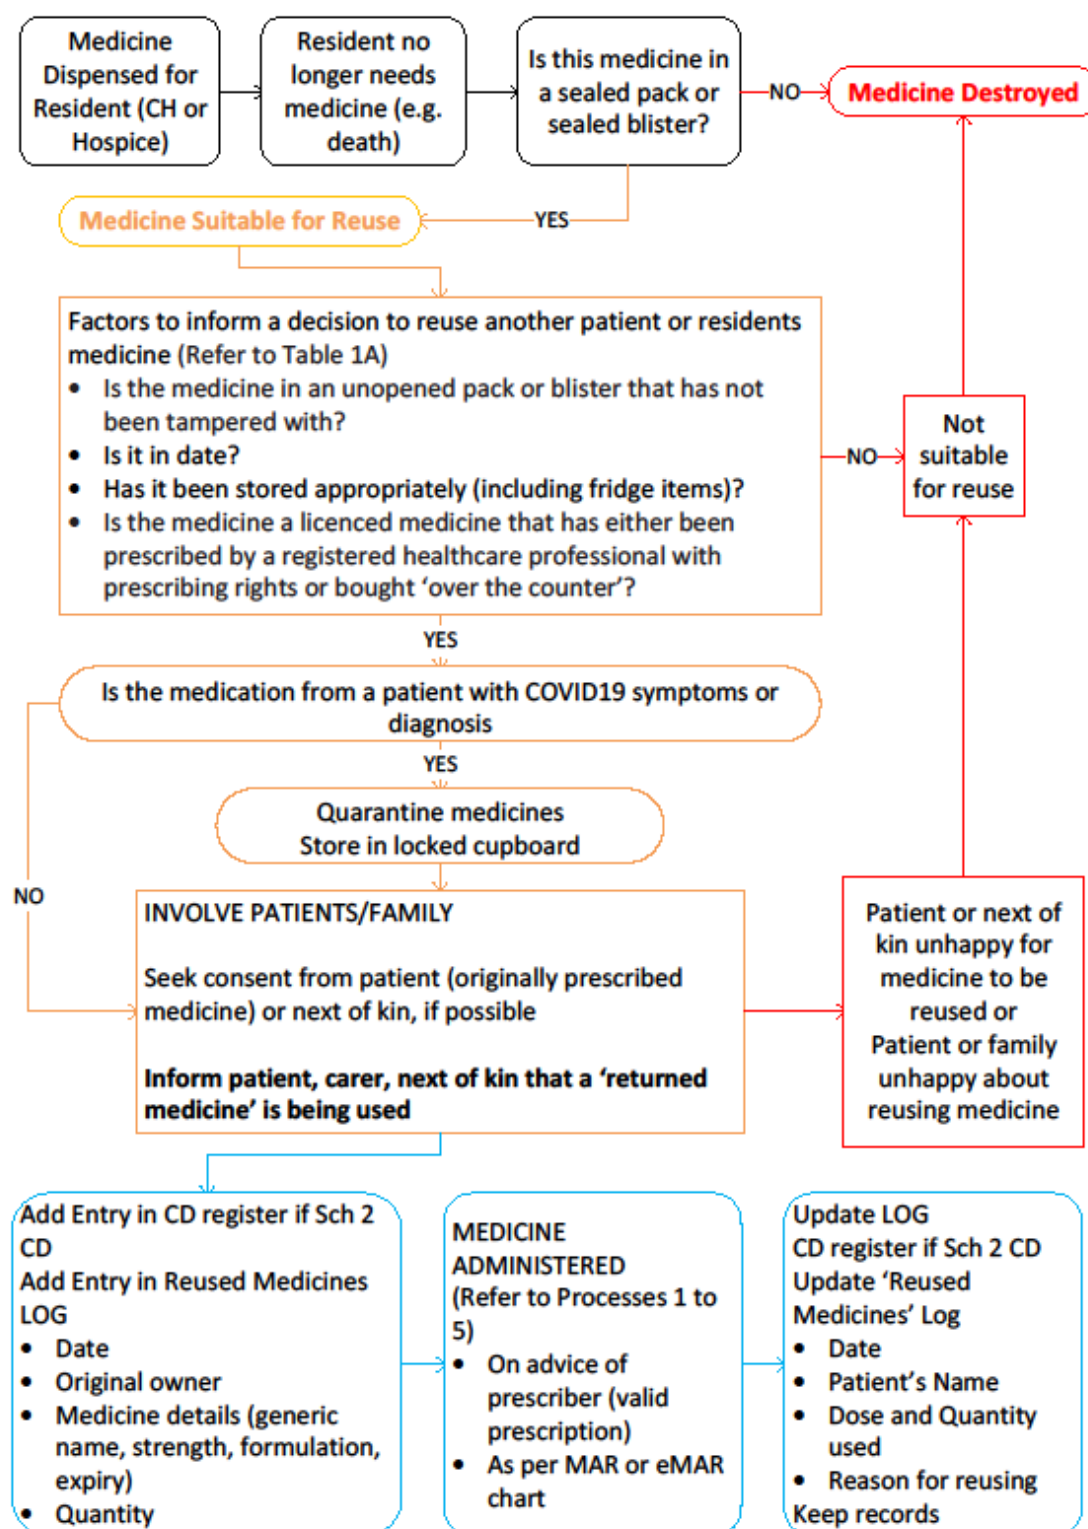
Medicine Dispensed for Resident (CH or Hospice)

Resident no longer needs medicine (e.g. death)

Is this medicine in a sealed pack or sealed blister?

NO

Medicine Destroyed

YES

Medicine Suitable for Reuse

Factors to inform a decision to reuse another patient or residents medicine (Refer to Table 1A)
• Is the medicine in an unopened pack or blister that has not been tampered with?
• Is it in date?
• Has it been stored appropriately (including fridge items)?
• Is the medicine a licenced medicine that has either been prescribed by a registered healthcare professional with prescribing rights or bought 'over the counter'?

NO

Not suitable for reuse

YES

Is the medication from a patient with COVID19 symptoms or diagnosis

YES

Quarantine medicines
Store in locked cupboard

NO

INVOLVE PATIENTS/FAMILY

Seek consent from patient (originally prescribed medicine) or next of kin, if possible

Inform patient, carer, next of kin that a 'returned medicine' is being used

Patient or next of kin unhappy for medicine to be reused or Patient or family unhappy about reusing medicine

Add Entry in CD register if Sch 2 CD
Add Entry in Reused Medicines LOG
• Date
• Original owner
• Medicine details (generic name, strength, formulation, expiry)
• Quantity

MEDICINE ADMINISTERED
(Refer to Processes 1 to 5)
• On advice of prescriber (valid prescription)
• As per MAR or eMAR chart

Update LOG
CD register if Sch 2 CD
Update 'Reused Medicines' Log
• Date
• Patient's Name
• Dose and Quantity used
• Reason for reusing
Keep records